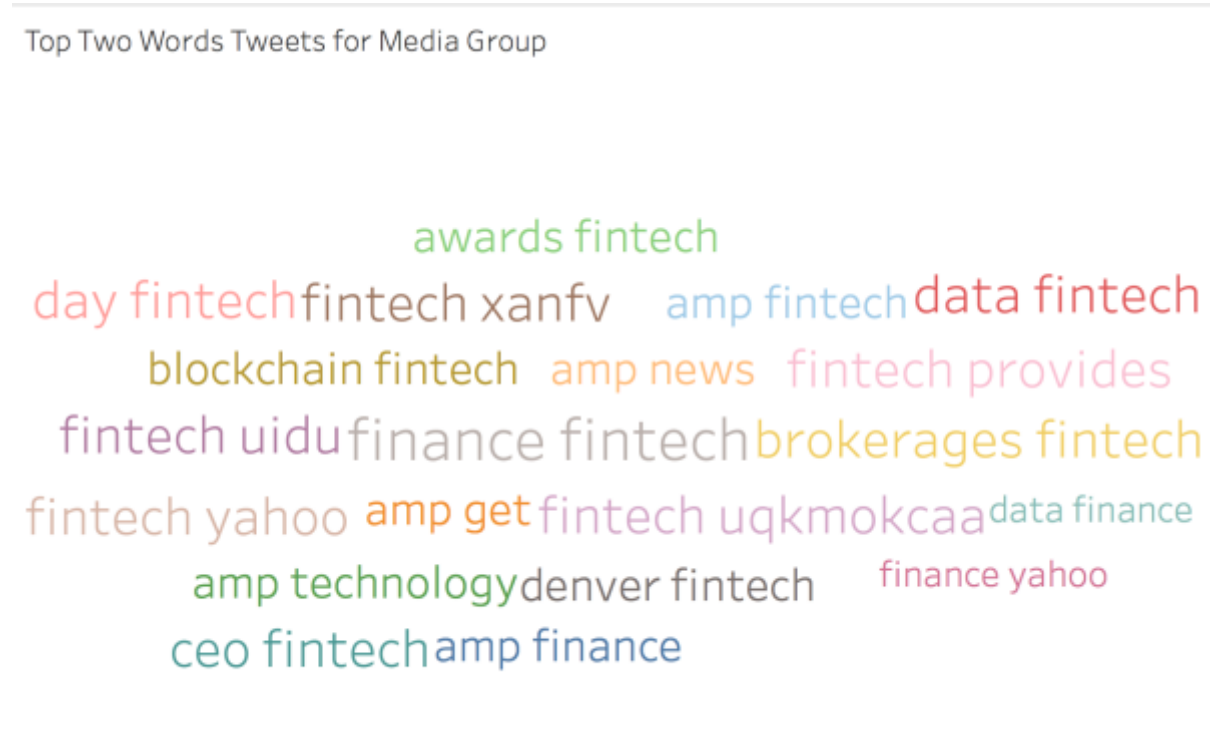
Top Two Words Tweets for Media Group

awards fintech
day fintech fintech xanfv amp fintech data fintech
blockchain fintech amp news fintech provides
fintech uidu finance fintech brokerages fintech
fintech yahoo amp get fintech uqkmokcaa data finance
amp technology denver fintech finance yahoo
ceo fintech amp finance